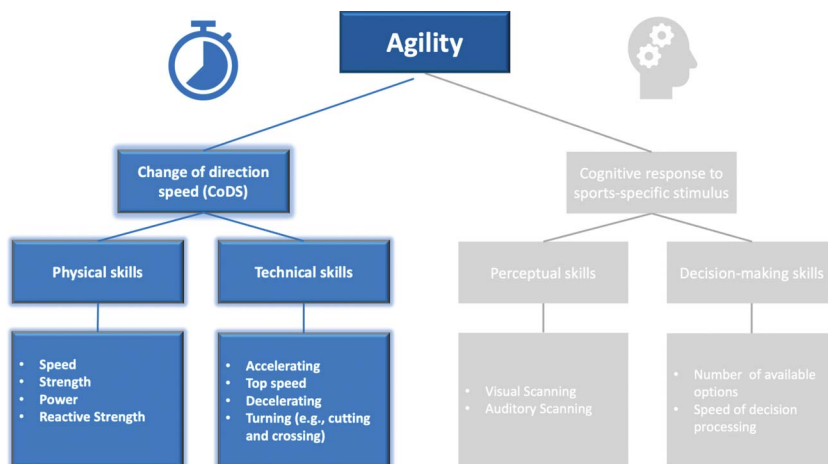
Agility

Change of direction speed (CoDS)

Cognitive response to sports-specific stimulus

Physical skills

Technical skills

Perceptual skills

Decision-making skills

- Speed
- Strength
- Power
- Reactive Strength

- Accelerating
- Top speed
- Decelerating
- Turning (e.g., cutting and crossing)

- Visual Scanning
- Auditory Scanning

- Number of available options
- Speed of decision processing